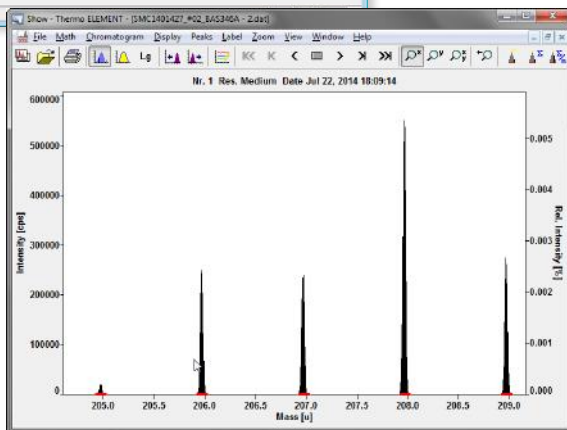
Show - Thermo ELEMENT - [SMC1401427_#02_BAS346A - 2.dat]

File Math Chromatogram Display Peaks Label Zoom View Window Help

Lg

Nr. 1 Res. Medium Date Jul 22, 2014 18:09:14

600000
500000
400000
300000
200000
100000
0

Intensity [cps]

0.005
0.004
0.003
0.002
0.001
0.000

Rel. Intensity [%]

205.0 205.5 206.0 206.5 207.0 207.5 208.0 208.5 209.0

Mass [u]